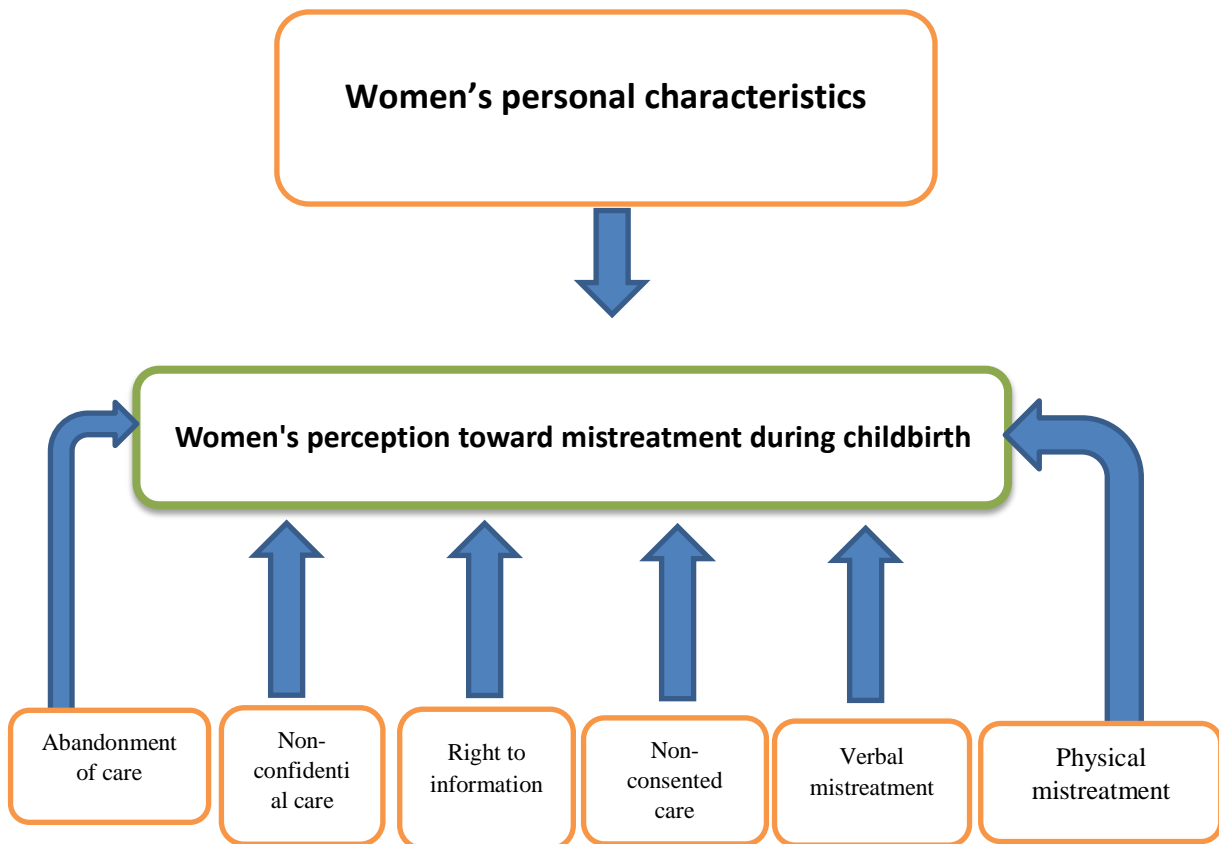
Women’s personal characteristics

Women's perception toward mistreatment during childbirth

Abandonment of care

Non-confidential care

Right to information

Non-consented care

Verbal mistreatment

Physical mistreatment